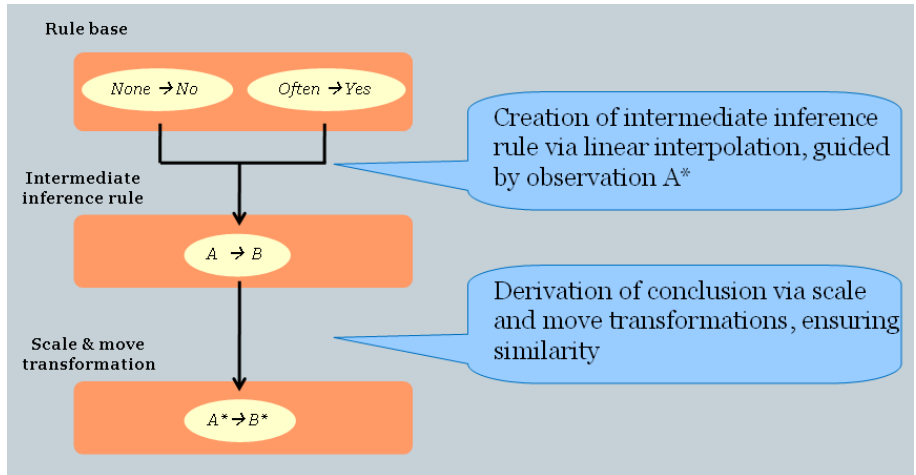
Rule base

None → No

Often → Yes

Creation of intermediate inference rule via linear interpolation, guided by observation A*

Intermediate inference rule

A → B

Derivation of conclusion via scale and move transformations, ensuring similarity

Scale & move transformation

A* → B*